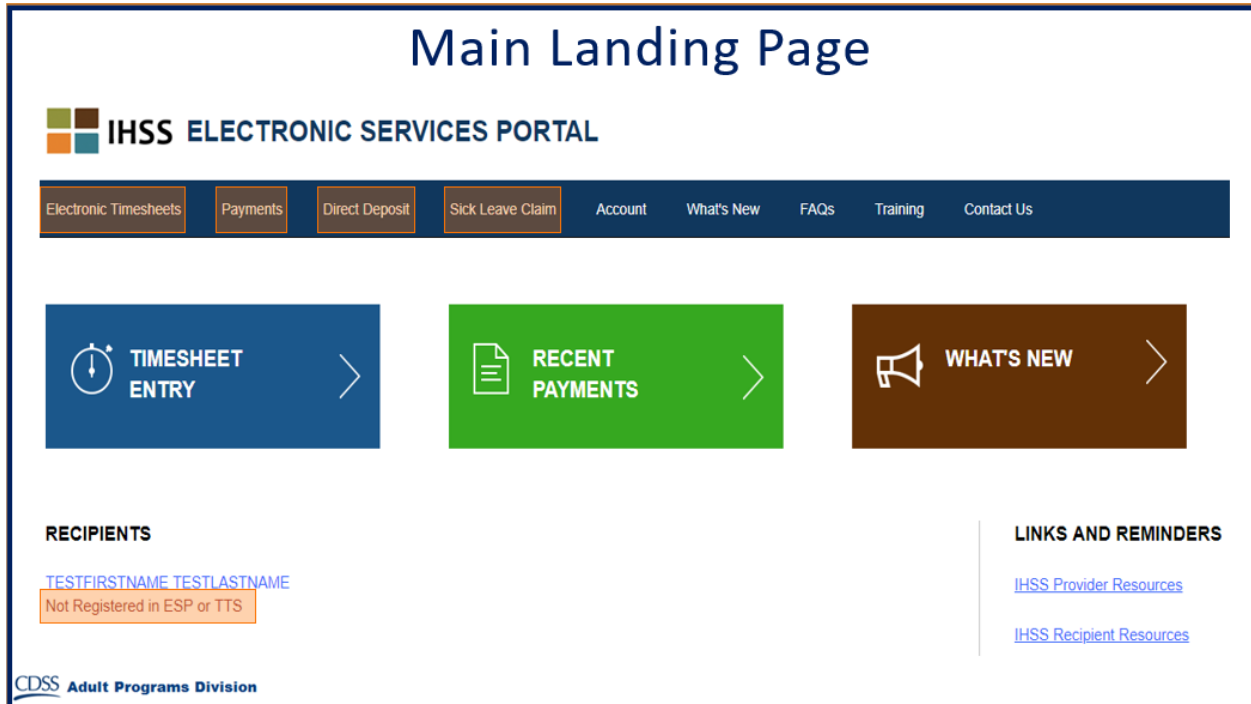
Main Landing Page

IHSS ELECTRONIC SERVICES PORTAL

Electronic Timesheets | Payments | Direct Deposit | Sick Leave Claim | Account | What's New | FAQs | Training | Contact Us

TIMESHEET ENTRY

RECENT PAYMENTS

WHAT'S NEW

RECIPIENTS

TESTFIRSTNAME TESTLASTNAME
Not Registered in ESP or TTS

LINKS AND REMINDERS

IHSS Provider Resources

IHSS Recipient Resources

CDSS Adult Programs Division